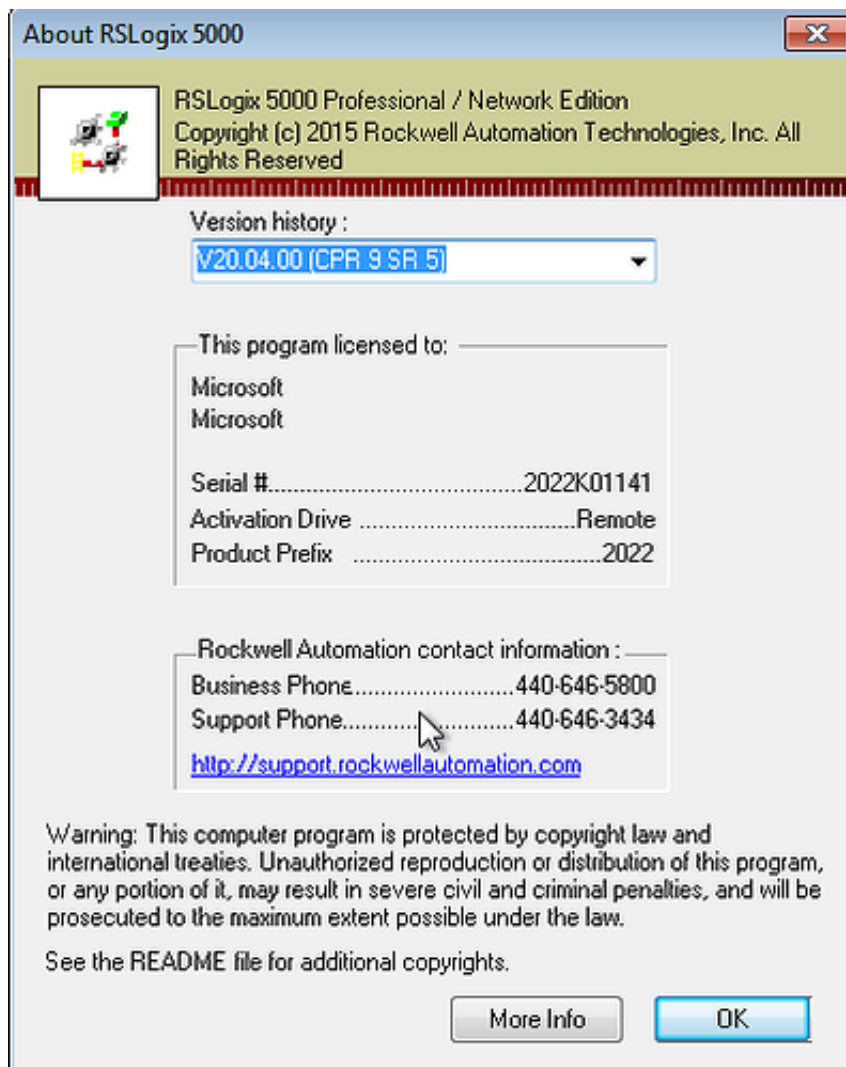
About RSLogix 5000

RSLogix 5000 Professional / Network Edition
Copyright (c) 2015 Rockwell Automation Technologies, Inc. All Rights Reserved

Version history :
V20.04.00 (CPR 9 SR 5)

This program licensed to:
Microsoft
Microsoft

Serial #..........................................2022K01141
Activation Drive ...................................Remote
Product Prefix ........................................2022

Rockwell Automation contact information :
Business Phone..........................440-646-5800
Support Phone............................440-646-3434
http://support.rockwellautomation.com

Warning: This computer program is protected by copyright law and international treaties. Unauthorized reproduction or distribution of this program, or any portion of it, may result in severe civil and criminal penalties, and will be prosecuted to the maximum extent possible under the law.

See the README file for additional copyrights.

More Info
OK